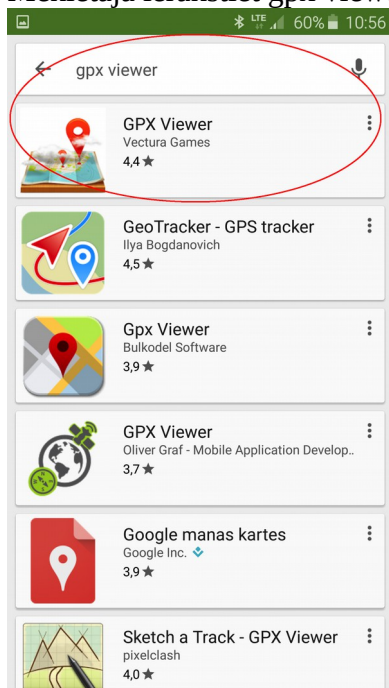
Meklētāju ierakstīsiet gpx view

LTE 60% 10:56

gpx viewer

GPX Viewer
Vectura Games
4,4 ★

GeoTracker - GPS tracker
Ilya Bogdanovich
4,5 ★

Gpx Viewer
Bulkodel Software
3,9 ★

GPX Viewer
Oliver Graf - Mobile Application Develop..
3,7 ★

Google manas kartes
Google Inc.
3,9 ★

Sketch a Track - GPX Viewer
pixelclash
4,0 ★